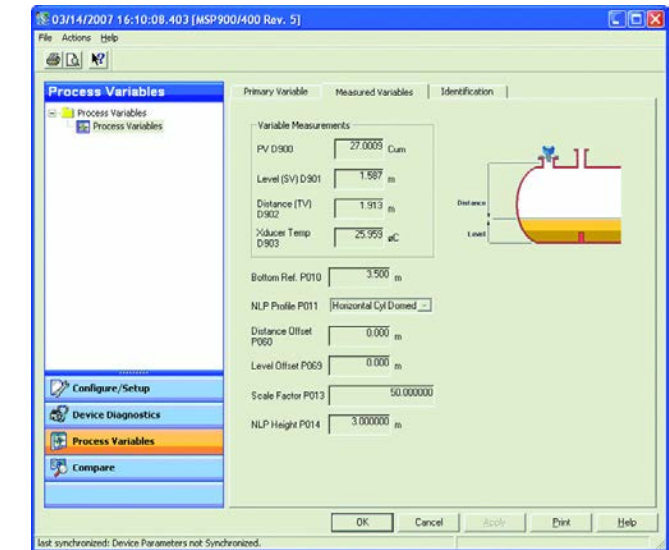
03/14/2007 16:10:08.403 [MSP900/400 Rev. 5]

File Actions Help

Process Variables

Process Variables
Process Variables

Primary Variable | Measured Variables | Identification

Variable Measurements

PV D900 27.0009 Cum

Level (SV) D901 1.587 m

Distance (TV) D902 1.913 m

Xducer Temp D903 25.959 ºC

Distance

Level

Bottom Ref. P010 3.500 m

NLP Profile P011 Horizontal Cyl Domed

Distance Offset P060 0.000 m

Level Offset P069 0.000 m

Scale Factor P013 50.000000

NLP Height P014 3.000000 m

Configure/Setup

Device Diagnostics

Process Variables

Compare

OK Cancel Apply Print Help

last synchronized: Device Parameters not Synchronized.